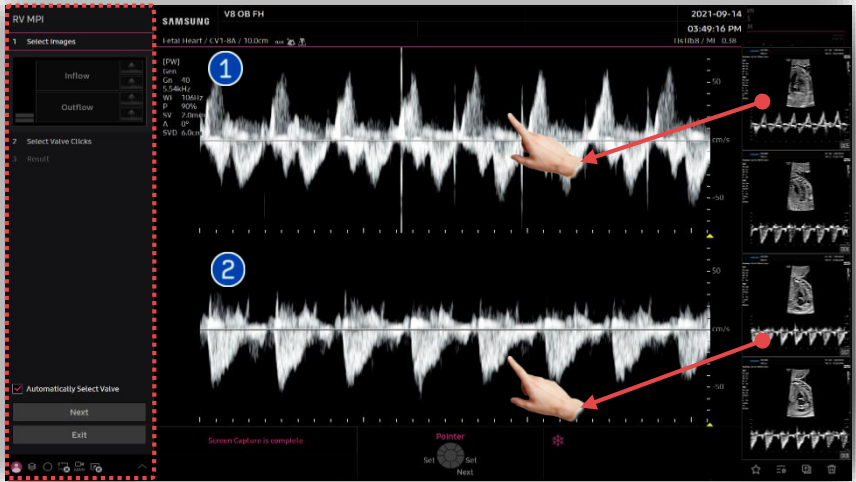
RV MPI

1 Select Images

Inflow

Outflow

2 Select Valve Clicks

3 Result

Automatically Select Valve

Next

Exit

SAMSUNG

V8 OB FH

2021-09-14

03:49:16 PM

Fetal Heart / CV1-8A / 10.0cm

TIb0.8 / MI 0.38

[PW]
Gen
Gn 40
5.54kHz
WF 106Hz
P 90%
SV 2.0mm
∧ 0°
SVD 6.0cm

1

50

cm/s

-50

2

50

cm/s

-50

Screen Capture is complete

Pointer

Set

Set

Next